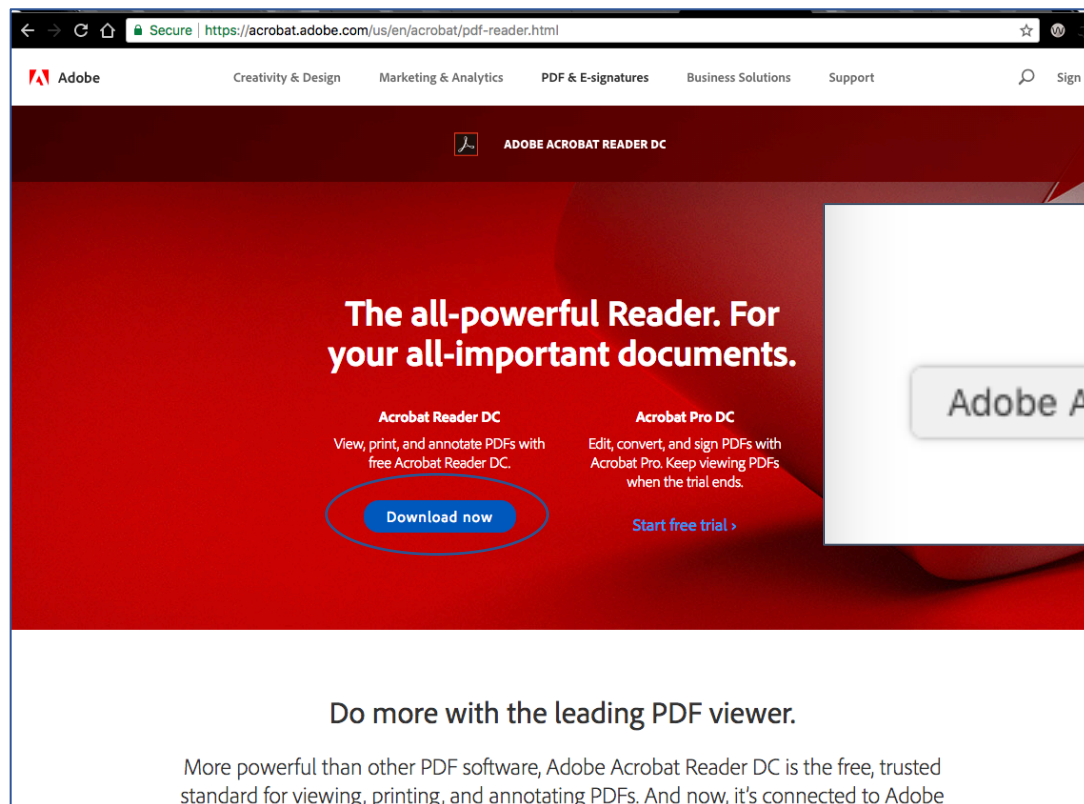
Secure | https://acrobat.adobe.com/us/en/acrobat/pdf-reader.html

Adobe

Creativity & Design
Marketing & Analytics
PDF & E-signatures
Business Solutions
Support

Sign

ADOBE ACROBAT READER DC

The all-powerful Reader. For your all-important documents.

Acrobat Reader DC

View, print, and annotate PDFs with free Acrobat Reader DC.

Download now

Acrobat Pro DC

Edit, convert, and sign PDFs with Acrobat Pro. Keep viewing PDFs when the trial ends.

Start free trial ›

Adobe A

Do more with the leading PDF viewer.

More powerful than other PDF software, Adobe Acrobat Reader DC is the free, trusted standard for viewing, printing, and annotating PDFs. And now, it's connected to Adobe